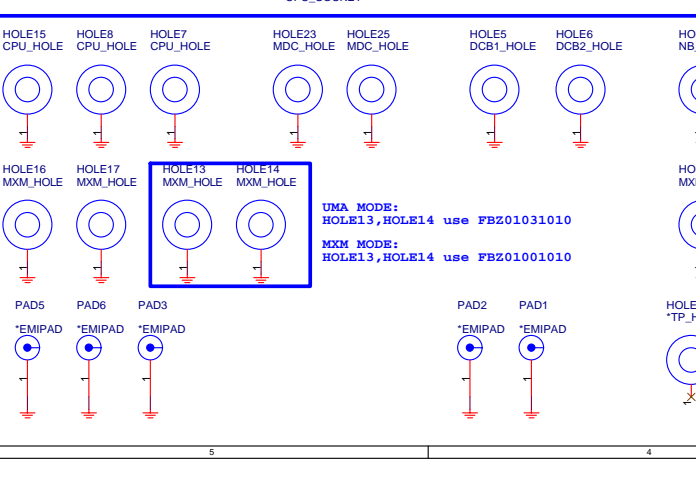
HOLE15 CPU_HOLE
HOLE8 CPU_HOLE
HOLE7 CPU_HOLE
HOLE23 MDC_HOLE
HOLE25 MDC_HOLE
HOLE5 DCB1_HOLE
HOLE6 DCB2_HOLE
HO NB_

1 1 1 1 1 1 1

HOLE16 MXM_HOLE
HOLE17 MXM_HOLE
HOLE13 MXM_HOLE
HOLE14 MXM_HOLE
HO MX

UMA MODE:
HOLE13,HOLE14 use FBZ01031010

MXM MODE:
HOLE13,HOLE14 use FBZ01001010

1 1 1 1

PAD5 *EMIPAD
PAD6 *EMIPAD
PAD3 *EMIPAD
PAD2 *EMIPAD
PAD1 *EMIPAD
HOLE *TP_H

1 1 1 1 1

5
4